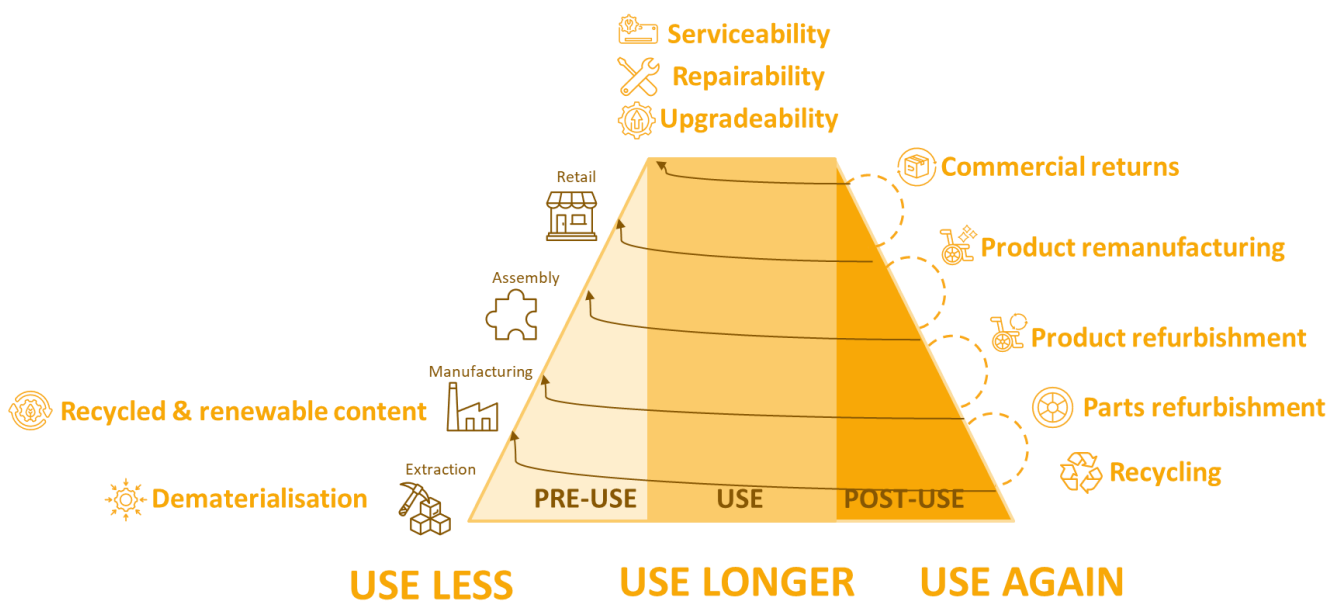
Serviceability
Repairability
Upgradeability

Retail
Assembly
Manufacturing
Extraction

Commercial returns
Product remanufacturing
Product refurbishment
Parts refurbishment
Recycling

Recycled & renewable content
Dematerialisation

PRE-USE
USE
POST-USE

USE LESS
USE LONGER
USE AGAIN